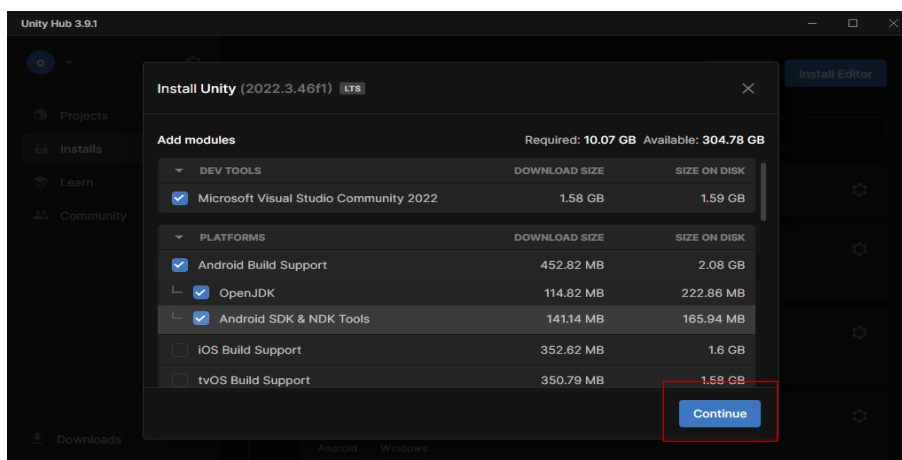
Unity Hub 3.9.1

Projects
Installs
Learn
Community
Downloads

Install Editor

Install Unity (2022.3.46f1) LTS

Add modules
Required: 10.07 GB Available: 304.78 GB

| DEV TOOLS | DOWNLOAD SIZE | SIZE ON DISK |
|---|---|---|
| Microsoft Visual Studio Community 2022 | 1.58 GB | 1.59 GB |

| PLATFORMS | DOWNLOAD SIZE | SIZE ON DISK |
|---|---|---|
| Android Build Support | 452.82 MB | 2.08 GB |
| OpenJDK | 114.82 MB | 222.86 MB |
| Android SDK & NDK Tools | 141.14 MB | 165.94 MB |
| iOS Build Support | 352.62 MB | 1.6 GB |
| tvOS Build Support | 350.79 MB | 1.58 GB |

Continue

Android Windows